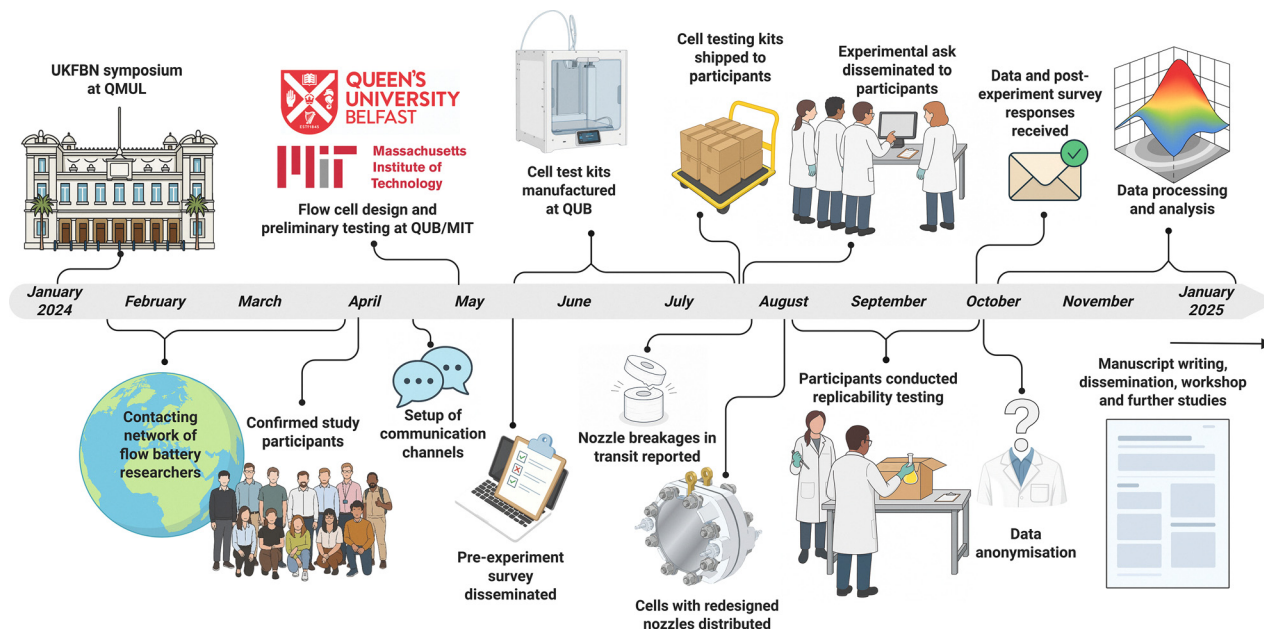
UKFBN symposium at QMUL

QUEEN'S UNIVERSITY BELFAST

MIT Massachusetts Institute of Technology

Flow cell design and preliminary testing at QUB/MIT

Cell test kits manufactured at QUB

Cell testing kits shipped to participants

Experimental ask disseminated to participants

Data and post-experiment survey responses received

Data processing and analysis

January 2024 February March April May June July August September October November January 2025

Contacting network of flow battery researchers

Confirmed study participants

Setup of communication channels

Pre-experiment survey disseminated

Nozzle breakages in transit reported

Cells with redesigned nozzles distributed

Participants conducted replicability testing

Data anonymisation

Manuscript writing, dissemination, workshop and further studies